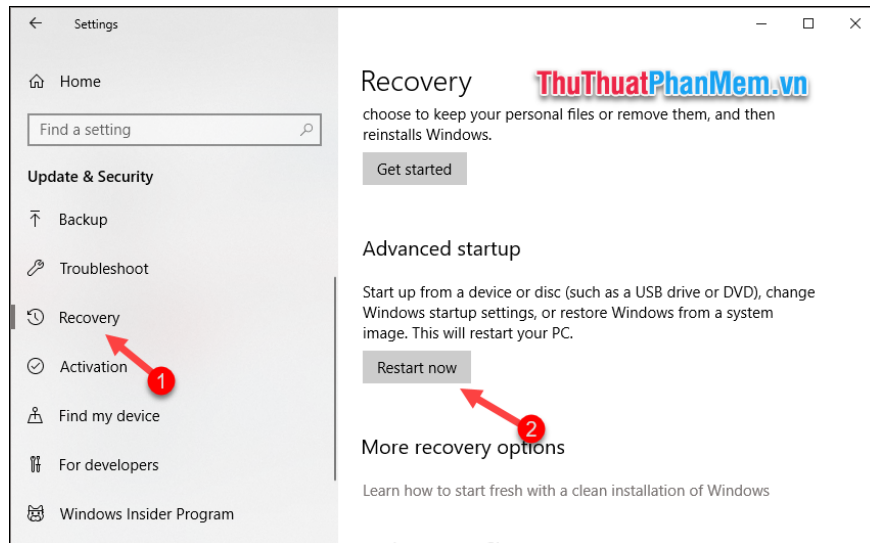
Settings

Home

Find a setting

Update & Security

Backup

Troubleshoot

Recovery

Activation

Find my device

For developers

Windows Insider Program

1

Recovery

ThuThuatPhanMem.vn

choose to keep your personal files or remove them, and then reinstalls Windows.

Get started

Advanced startup

Start up from a device or disc (such as a USB drive or DVD), change Windows startup settings, or restore Windows from a system image. This will restart your PC.

Restart now

2

More recovery options

Learn how to start fresh with a clean installation of Windows